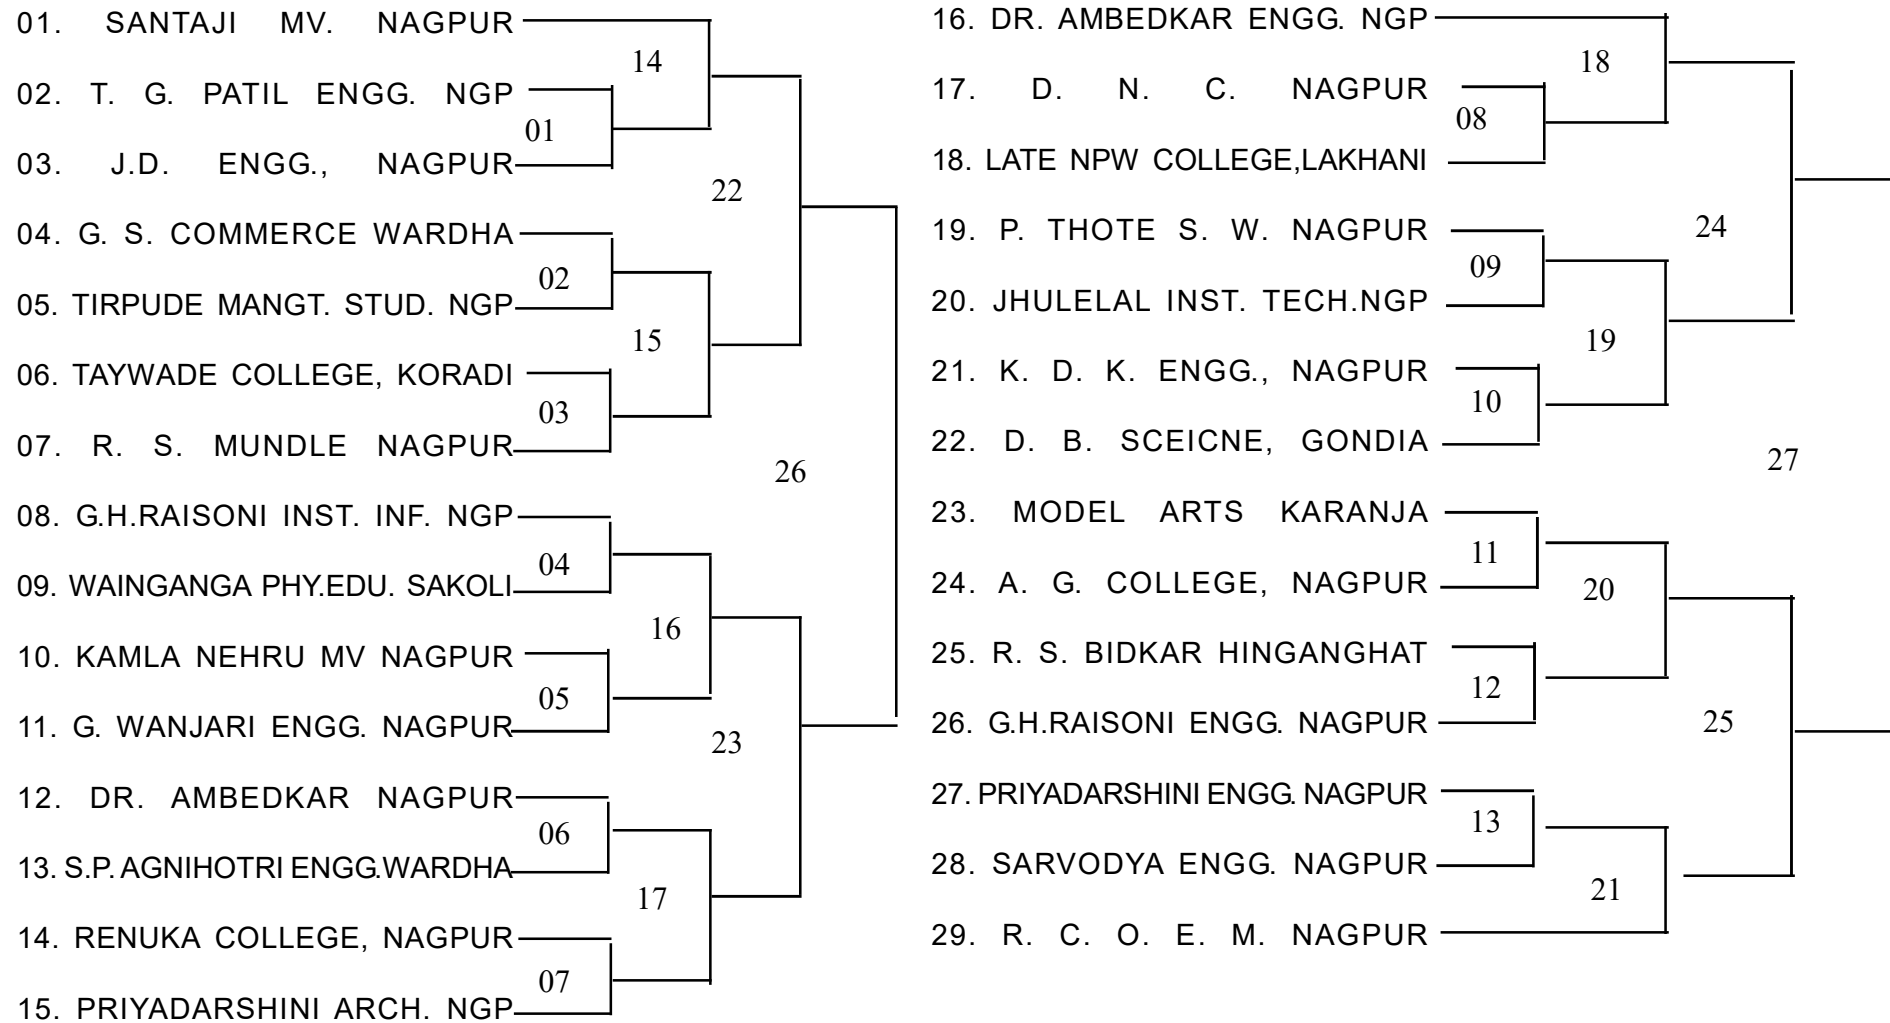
01. SANTAJI MV. NAGPUR
02. T. G. PATIL ENGG. NGP
03. J.D. ENGG., NAGPUR
04. G. S. COMMERCE WARDHA
05. TIRPUDE MANGT. STUD. NGP
06. TAYWADE COLLEGE, KORADI
07. R. S. MUNDLE NAGPUR
08. G.H.RAISONI INST. INF. NGP
09. WAINGANGA PHY.EDU. SAKOLI
10. KAMLA NEHRU MV NAGPUR
11. G. WANJARI ENGG. NAGPUR
12. DR. AMBEDKAR NAGPUR
13. S.P. AGNIHOTRI ENGG.WARDHA
14. RENUKA COLLEGE, NAGPUR
15. PRIYADARSHINI ARCH. NGP

14
01
22
02
15
03
26
04
16
05
23
06
17
07

16. DR. AMBEDKAR ENGG. NGP
17. D. N. C. NAGPUR
18. LATE NPW COLLEGE,LAKHANI
19. P. THOTE S. W. NAGPUR
20. JHULELAL INST. TECH.NGP
21. K. D. K. ENGG., NAGPUR
22. D. B. SCEICNE, GONDIA
23. MODEL ARTS KARANJA
24. A. G. COLLEGE, NAGPUR
25. R. S. BIDKAR HINGANGHAT
26. G.H.RAISONI ENGG. NAGPUR
27. PRIYADARSHINI ENGG. NAGPUR
28. SARVODYA ENGG. NAGPUR
29. R. C. O. E. M. NAGPUR

18
08
24
09
19
10
27
11
20
12
25
13
21